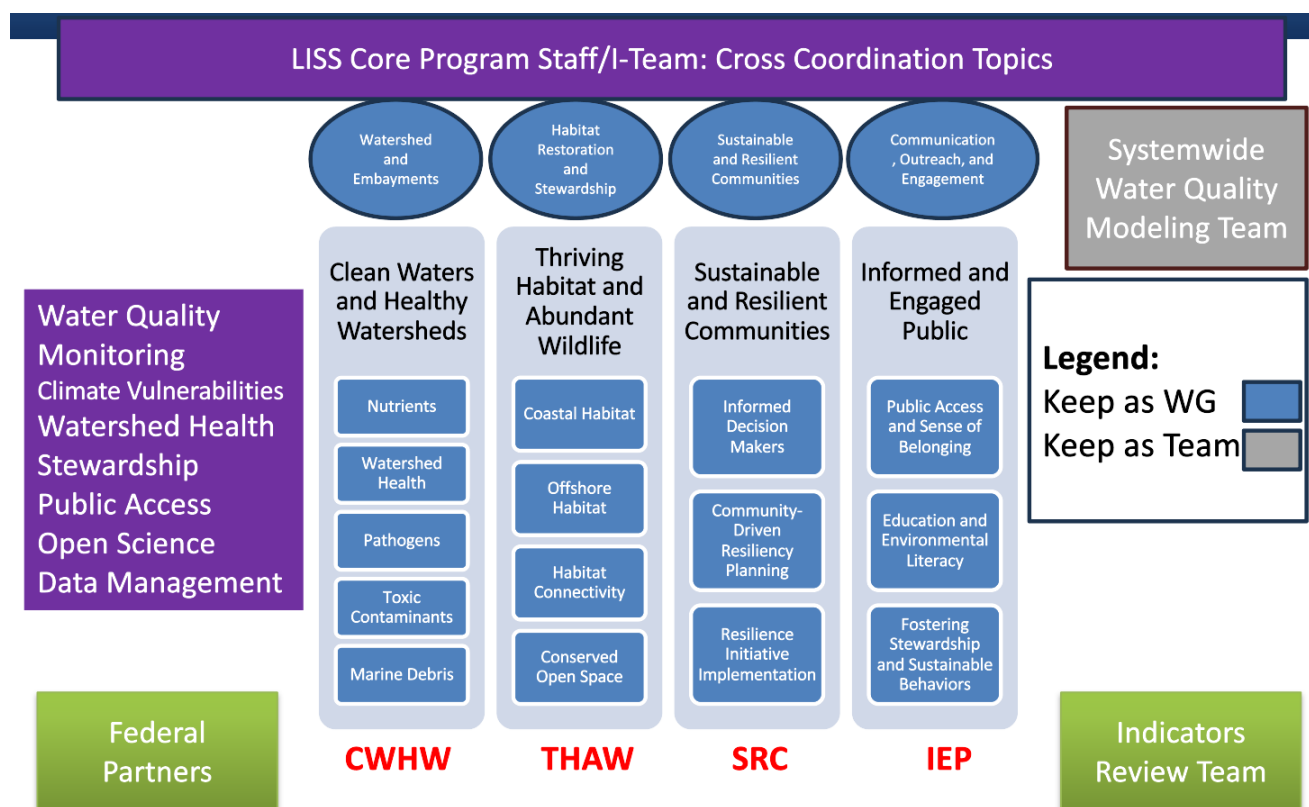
LISS Core Program Staff/I-Team: Cross Coordination Topics

Watershed and Embayments

Habitat Restoration and Stewardship

Sustainable and Resilient Communities

Communication, Outreach, and Engagement

Systemwide Water Quality Modeling Team

Water Quality Monitoring
Climate Vulnerabilities
Watershed Health
Stewardship
Public Access
Open Science
Data Management

Clean Waters and Healthy Watersheds

Nutrients

Watershed Health

Pathogens

Toxic Contaminants

Marine Debris

CWHW

Thriving Habitat and Abundant Wildlife

Coastal Habitat

Offshore Habitat

Habitat Connectivity

Conserved Open Space

THAW

Sustainable and Resilient Communities

Informed Decision Makers

Community-Driven Resiliency Planning

Resilience Initiative Implementation

SRC

Informed and Engaged Public

Public Access and Sense of Belonging

Education and Environmental Literacy

Fostering Stewardship and Sustainable Behaviors

IEP

Legend:
Keep as WG
Keep as Team

Federal Partners

Indicators Review Team